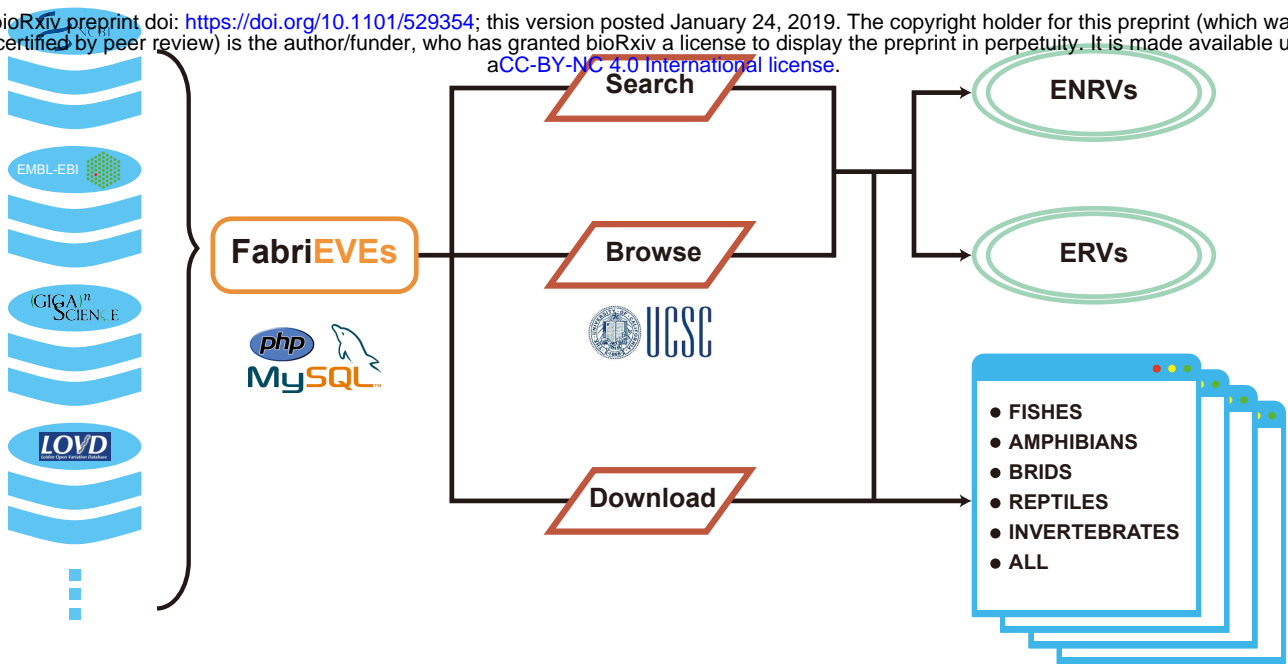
bioRxiv preprint doi: https://doi.org/10.1101/529354; this version posted January 24, 2019. The copyright holder for this preprint (which wa certified by peer review) is the author/funder, who has granted bioRxiv a license to display the preprint in perpetuity. It is made available u aCC-BY-NC 4.0 International license.

NCBI

EMBL-EBI

(GIGA)$^n$ SCIENCE

LOVD

FabriEVEs

php

MySQL

Search

Browse

Download

UCSC

ENRVs

ERVs

● FISHES
● AMPHIBIANS
● BRIDS
● REPTILES
● INVERTEBRATES
● ALL